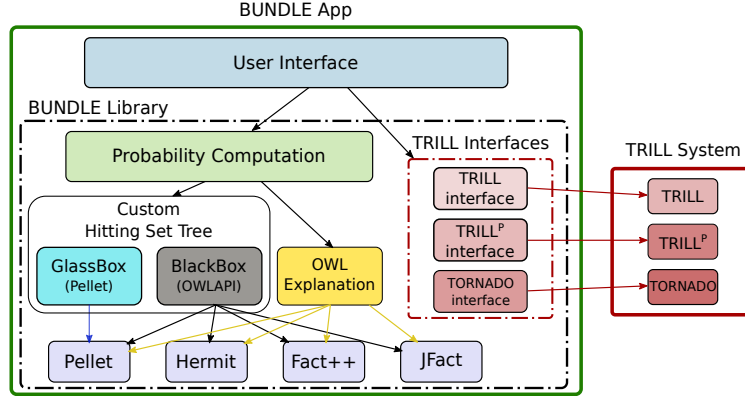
BUNDLE App

User Interface

BUNDLE Library

Probability Computation

TRILL Interfaces

TRILL System

Custom Hitting Set Tree

GlassBox (Pellet)

BlackBox (OWLAPI)

OWL Explanation

TRILL interface

TRILL$^P$ interface

TORNADO interface

TRILL

TRILL$^P$

TORNADO

Pellet

Hermit

Fact++

JFact